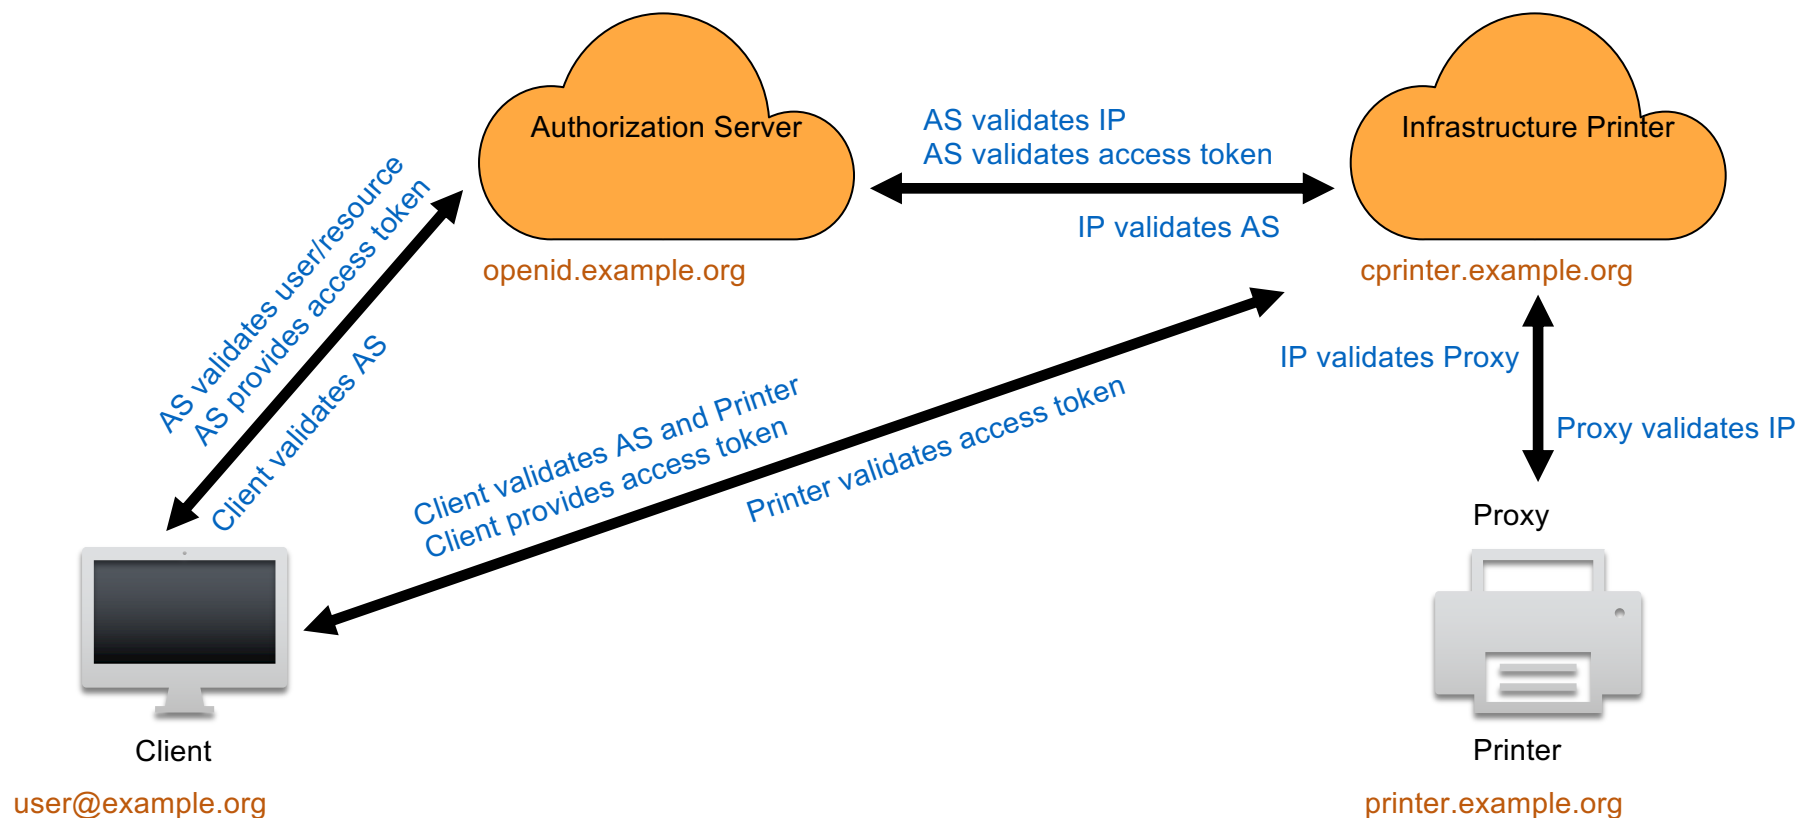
Authorization Server

openid.example.org

AS validates IP
AS validates access token

IP validates AS

Infrastructure Printer

cprinter.example.org

AS validates user/resource
AS provides access token
Client validates AS

Client validates AS and Printer
Client provides access token

Printer validates access token

IP validates Proxy

Proxy validates IP

Proxy

Client

user@example.org

Printer

printer.example.org